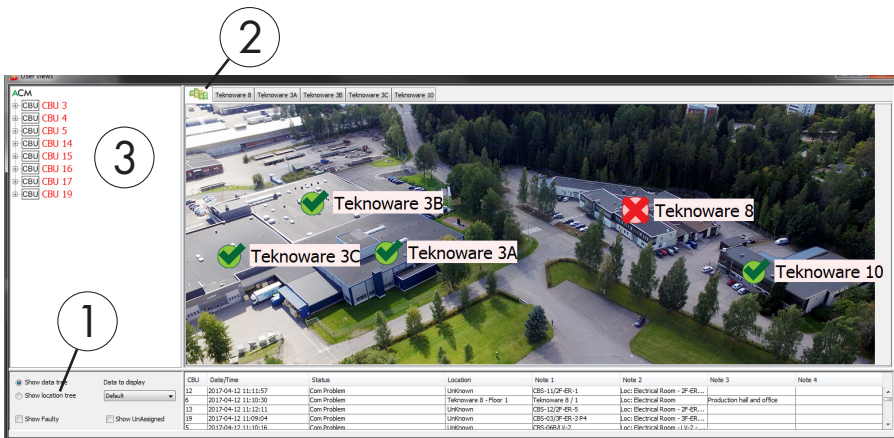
2

User Views

Teknoware 8 | Teknoware 3A | Teknoware 3B | Teknoware 3C | Teknoware 10

ACM
CBU CBU 3
CBU CBU 4
CBU CBU 5
CBU CBU 14
CBU CBU 15
CBU CBU 16
CBU CBU 17
CBU CBU 19

3

Teknoware 3B
Teknoware 8
Teknoware 3C
Teknoware 3A
Teknoware 10

1

Show data tree
Show location tree
Data to display
Default
Show Faulty
Show UnAssigned

| CBU | Date/Time | Status | Location | Note 1 | Note 2 | Note 3 | Note 4 |
|---|---|---|---|---|---|---|---|
| 12 | 2017-04-12 11:11:57 | Com Problem | UnKnown | CBS-11/2F-ER-1 | Loc: Electrical Room - 2F-ER... | | |
| 6 | 2017-04-12 11:10:30 | Com Problem | Teknoware 8 - Floor 1 | Teknoware 8 / 1 | Loc: Electrical Room | Production hall and office | |
| 13 | 2017-04-12 11:12:11 | Com Problem | UnKnown | CBS-12/2F-ER-5 | Loc: Electrical Room - 2F-ER... | | |
| 19 | 2017-04-12 11:09:04 | Com Problem | UnKnown | CBS-03/3F-ER-3 P4 | Loc: Electrical Room - 3F-ER... | | |
| 5 | 2017-04-12 11:10:16 | Com Problem | UnKnown | CBS-06B/LV-2 | Loc: Electrical Room - LV-2 -... | | |